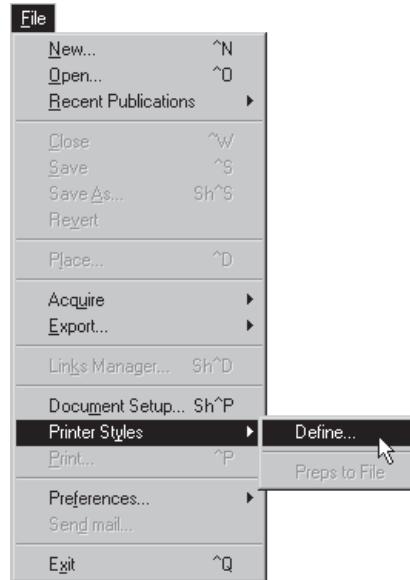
File

New... ^N
Open... ^O
Recent Publications

Close ^W
Save ^S
Save As... Sh^S
Revert

Place... ^D

Acquire
Export...

Links Manager... Sh^D

Document Setup... Sh^P
Printer Styles
Print... ^P

Preferences...
Send mail...

Exit ^Q

Define...

Preps to File